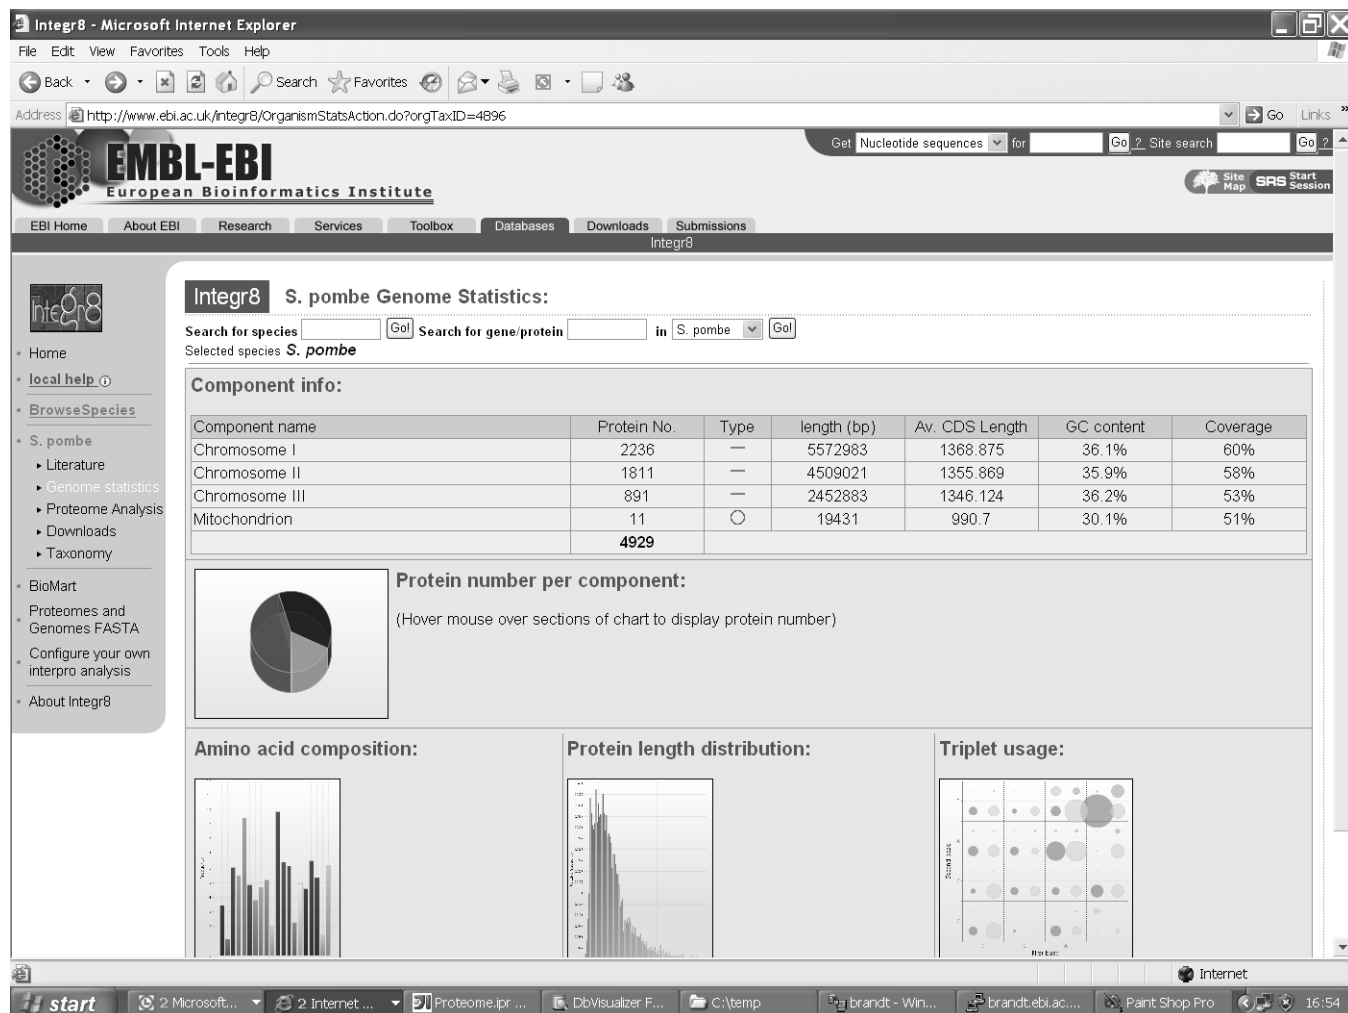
Integr8 - Microsoft Internet Explorer

File Edit View Favorites Tools Help

Back Search Favorites

Address http://www.ebi.ac.uk/integr8/OrganismStatsAction.do?orgTaxID=4896 Go Links

EMBL-EBI
European Bioinformatics Institute

Get Nucleotide sequences for Go ? Site search Go ?

Site Map SRS Start Session

EBI Home About EBI Research Services Toolbox Databases Downloads Submissions

Integr8

Integr8

Home
local help
BrowseSpecies
S. pombe
Literature
Genome statistics
Proteome Analysis
Downloads
Taxonomy
BioMart
Proteomes and Genomes FASTA
Configure your own interpro analysis
About Integr8

Integr8 S. pombe Genome Statistics:

Search for species Go! Search for gene/protein in S. pombe Go!
Selected species S. pombe

Component info:

| Component name | Protein No. | Type | length (bp) | Av. CDS Length | GC content | Coverage |
|---|---|---|---|---|---|---|
| Chromosome I | 2236 | — | 5572983 | 1368.875 | 36.1% | 60% |
| Chromosome II | 1811 | — | 4509021 | 1355.869 | 35.9% | 58% |
| Chromosome III | 891 | — | 2452883 | 1346.124 | 36.2% | 53% |
| Mitochondrion | 11 | ○ | 19431 | 990.7 | 30.1% | 51% |
| | 4929 | | | | | |

Protein number per component:

(Hover mouse over sections of chart to display protein number)

Amino acid composition:

Protein length distribution:

Triplet usage:

Internet

start 2 Microsoft... 2 Internet ... Proteome.ipr ... DbVisualizer F... C:\temp brandt - Win... brandt.ebi.ac.... Paint Shop Pro 16:54